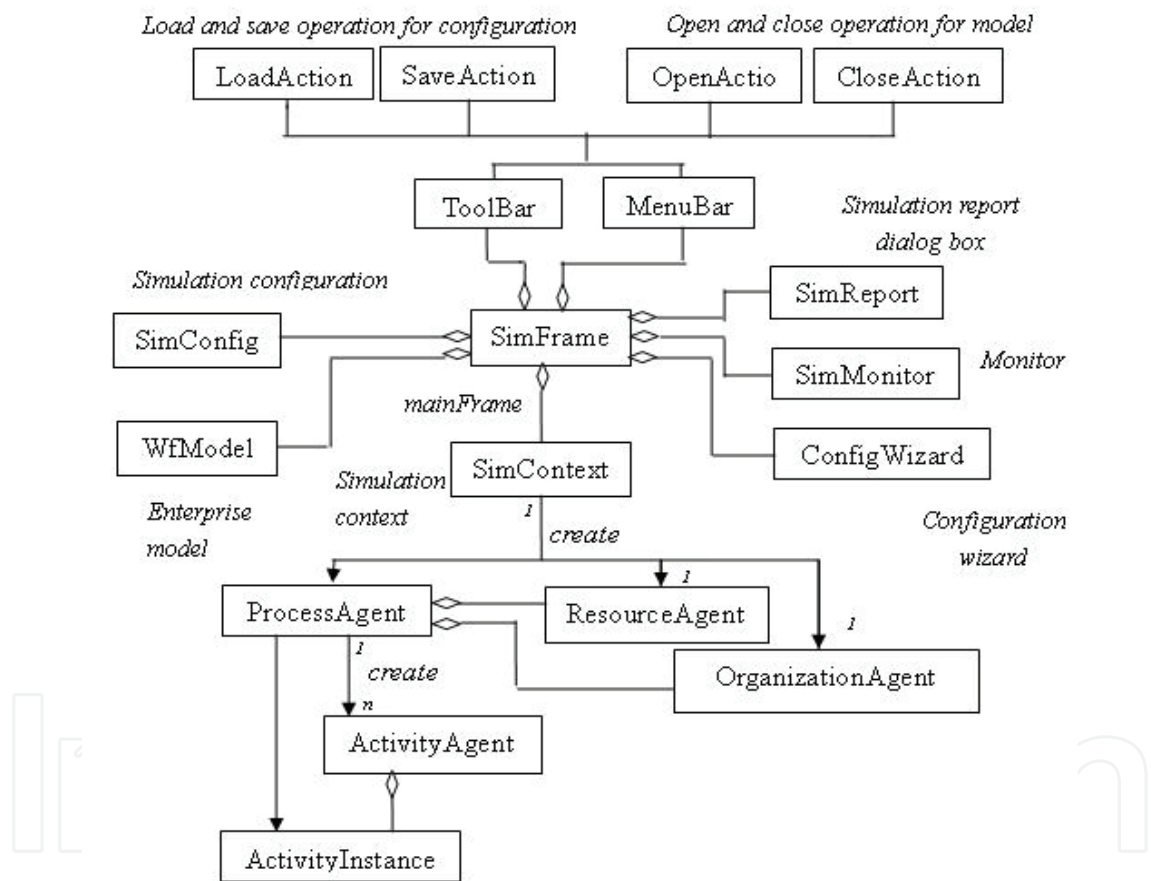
Load and save operation for configuration

Open and close operation for model

LoadAction

SaveAction

OpenActio

CloseAction

ToolBar

MenuBar

Simulation report dialog box

Simulation configuration

SimReport

SimConfig

SimFrame

SimMonitor

Monitor

mainFrame

WfModel

SimContext

ConfigWizard

Simulation context

Enterprise model

1

create

Configuration wizard

1

ProcessAgent

ResourceAgent

1

1

create

OrganizationAgent

n

ActivityAgent

ActivityInstance